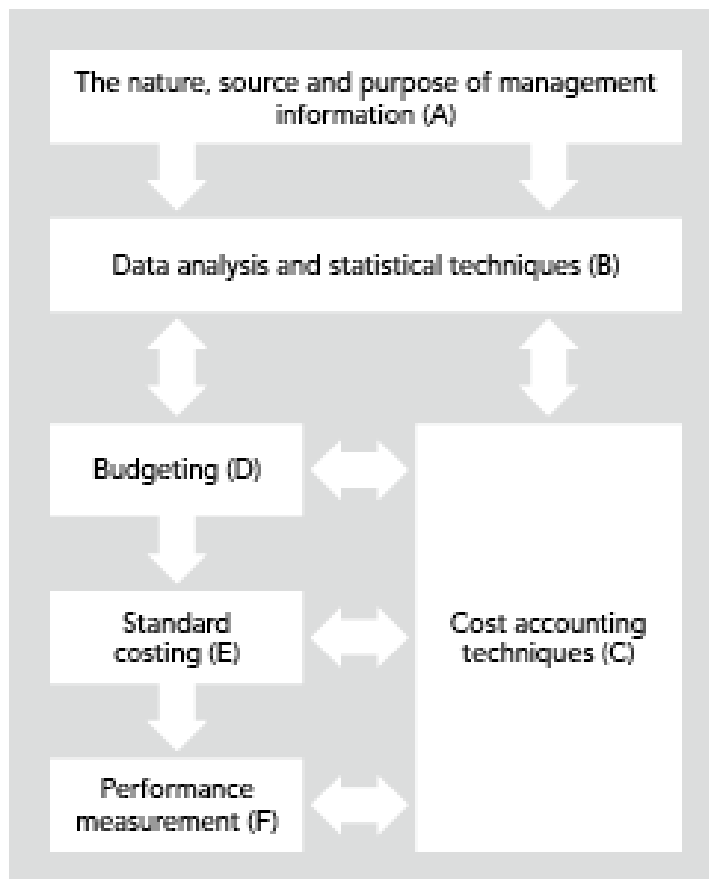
The nature, source and purpose of management information (A)

Data analysis and statistical techniques (B)

Budgeting (D)

Standard costing (E)

Performance measurement (F)

Cost accounting techniques (C)